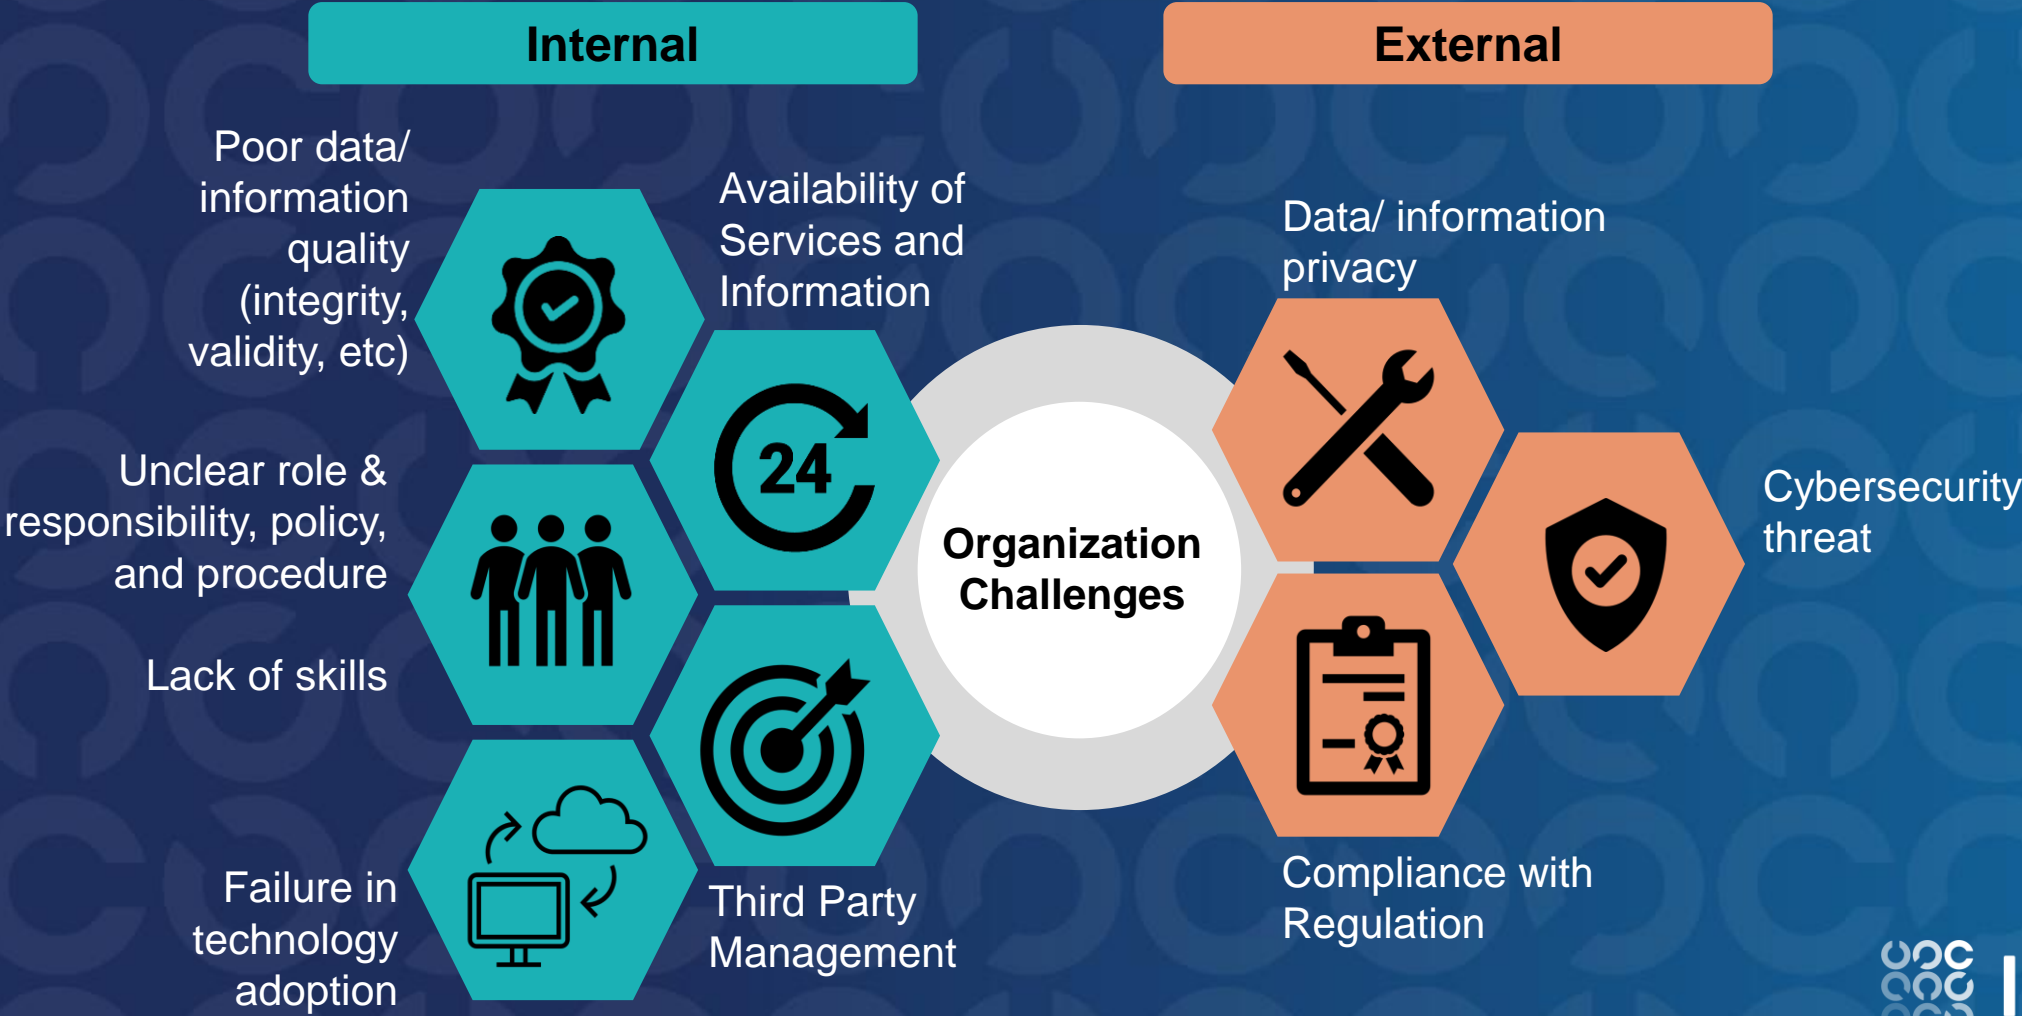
Internal

External

Poor data/ information quality (integrity, validity, etc)

Availability of Services and Information

Data/ information privacy

Unclear role & responsibility, policy, and procedure

24

Organization Challenges

Cybersecurity threat

Lack of skills

Failure in technology adoption

Third Party Management

Compliance with Regulation